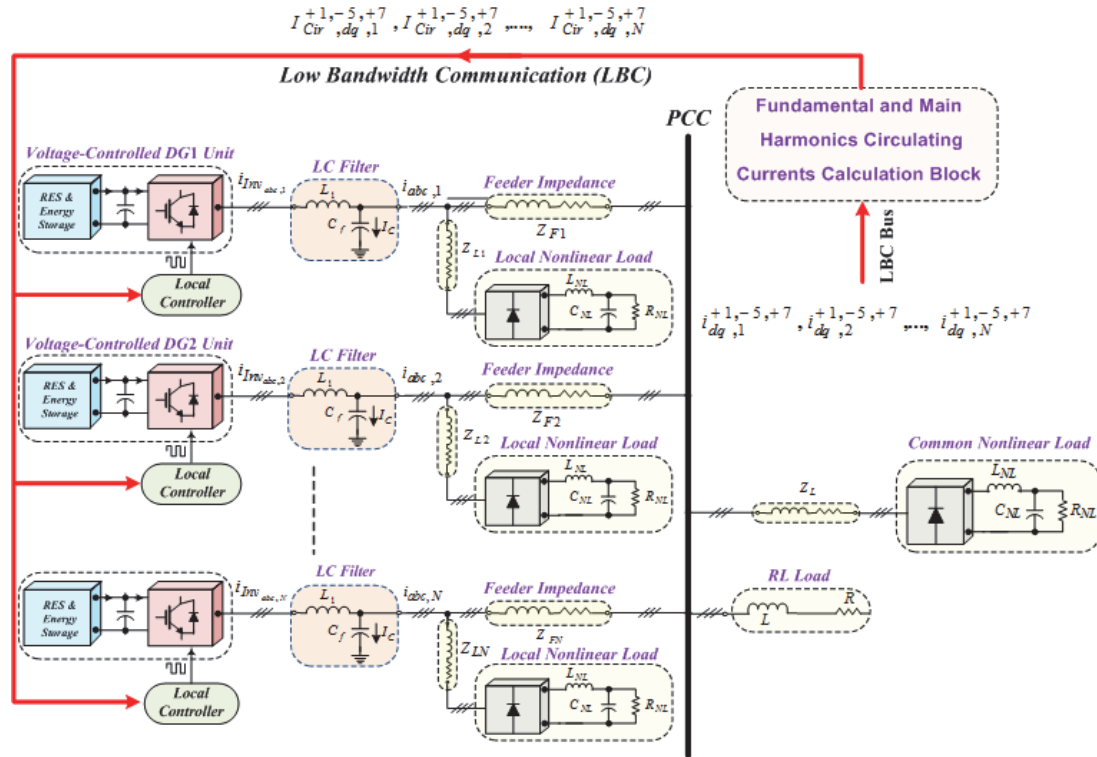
$I_{Cir,dq,1}^{+1,-5,+7}$, $I_{Cir,dq,2}^{+1,-5,+7}$,...., $I_{Cir,dq,N}^{+1,-5,+7}$

Low Bandwidth Communication (LBC)

PCC

Fundamental and Main Harmonics Circulating Currents Calculation Block

LBC Bus

Voltage-Controlled DG1 Unit

RES & Energy Storage

$i_{Inv_{abc},1}$

LC Filter

$L_1$

$C_f$

$I_C$

$i_{abc,1}$

Feeder Impedance

$Z_{F1}$

$Z_{L1}$

Local Nonlinear Load

$L_{NL}$

$C_{NL}$

$R_{NL}$

Local Controller

$i_{dq,1}^{+1,-5,+7}$, $i_{dq,2}^{+1,-5,+7}$,...., $i_{dq,N}^{+1,-5,+7}$

Voltage-Controlled DG2 Unit

RES & Energy Storage

$i_{Inv_{abc},2}$

LC Filter

$L_1$

$C_f$

$I_C$

$i_{abc,2}$

Feeder Impedance

$Z_{F2}$

$Z_{L2}$

Local Nonlinear Load

$L_{NL}$

$C_{NL}$

$R_{NL}$

Local Controller

Common Nonlinear Load

$Z_L$

$L_{NL}$

$C_{NL}$

$R_{NL}$

RES & Energy Storage

$i_{Inv_{abc},N}$

LC Filter

$L_1$

$C_f$

$I_C$

$i_{abc,N}$

Feeder Impedance

$Z_{FN}$

$Z_{LN}$

RL Load

$L$

$R$

Local Nonlinear Load

$L_{NL}$

$C_{NL}$

$R_{NL}$

Local Controller